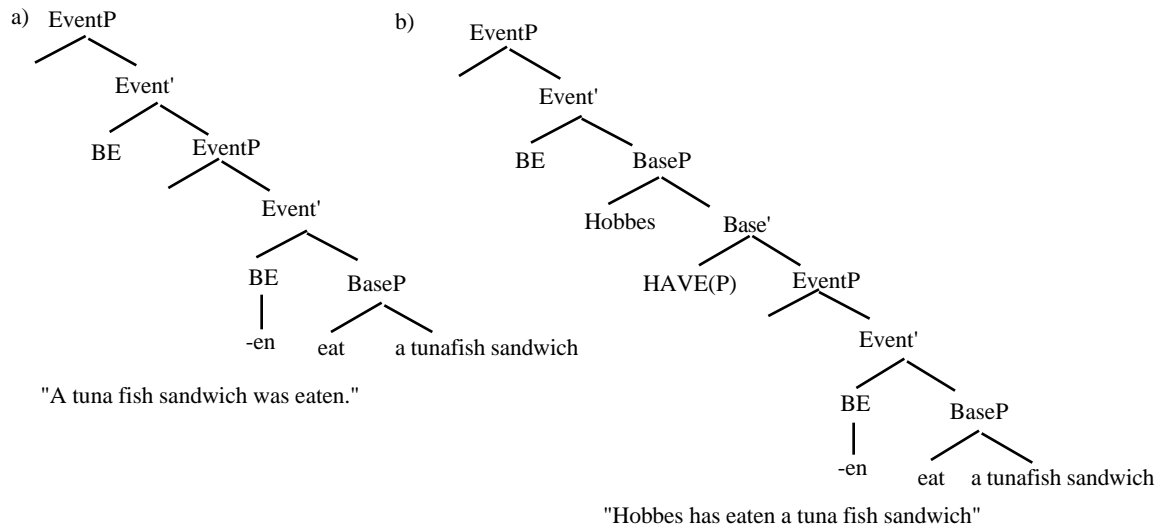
a) EventP

Event'

BE

EventP

Event'

BE

-en

BaseP

eat

a tunafish sandwich

"A tuna fish sandwich was eaten."

b) EventP

Event'

BE

BaseP

Hobbes

Base'

HAVE(P)

EventP

Event'

BE

-en

BaseP

eat

a tunafish sandwich

"Hobbes has eaten a tuna fish sandwich"